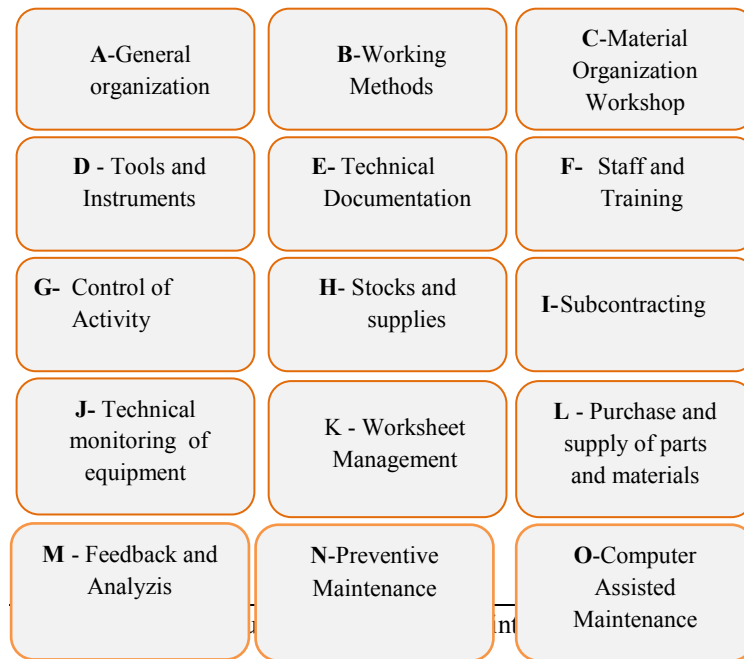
A-General organization

B-Working Methods

C-Material Organization Workshop

D - Tools and Instruments

E- Technical Documentation

F- Staff and Training

G- Control of Activity

H- Stocks and supplies

I-Subcontracting

J- Technical monitoring of equipment

K - Worksheet Management

L - Purchase and supply of parts and materials

M - Feedback and Analyzis

N-Preventive Maintenance

O-Computer Assisted Maintenance

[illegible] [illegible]nt